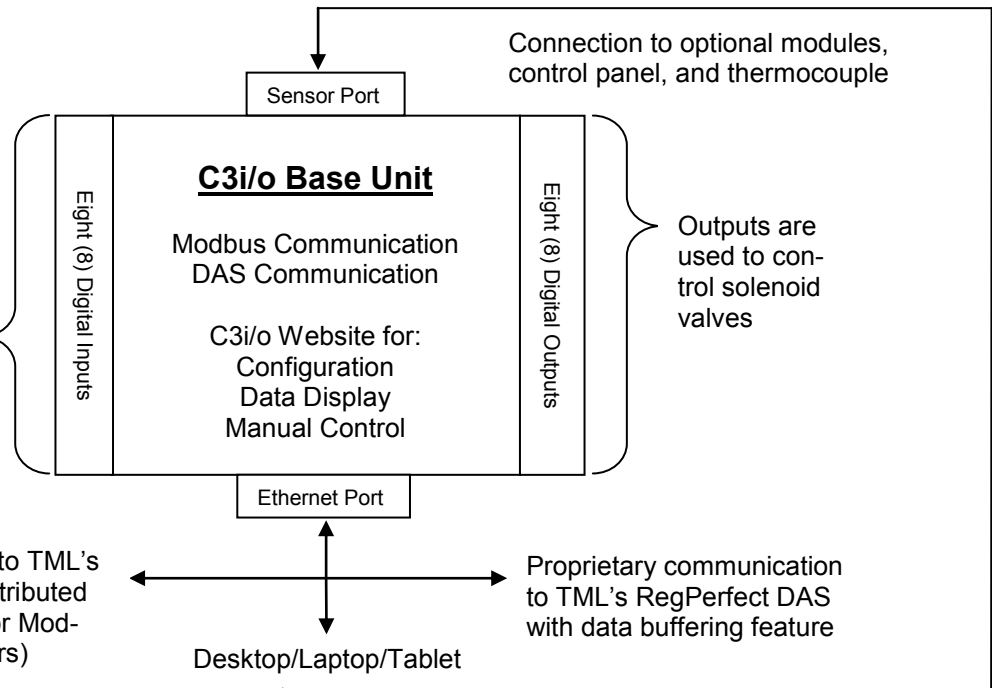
Connection to optional modules, control panel, and thermocouple

Sensor Port

C3i/o Base Unit

Modbus Communication
DAS Communication

C3i/o Website for:
Configuration
Data Display
Manual Control

Eight (8) Digital Inputs

Eight (8) Digital Outputs

Outputs are used to control solenoid valves

Ethernet Port

to TML's
tributed
or Mod-
rs)

Proprietary communication to TML's RegPerfect DAS with data buffering feature

Desktop/Laptop/Tablet